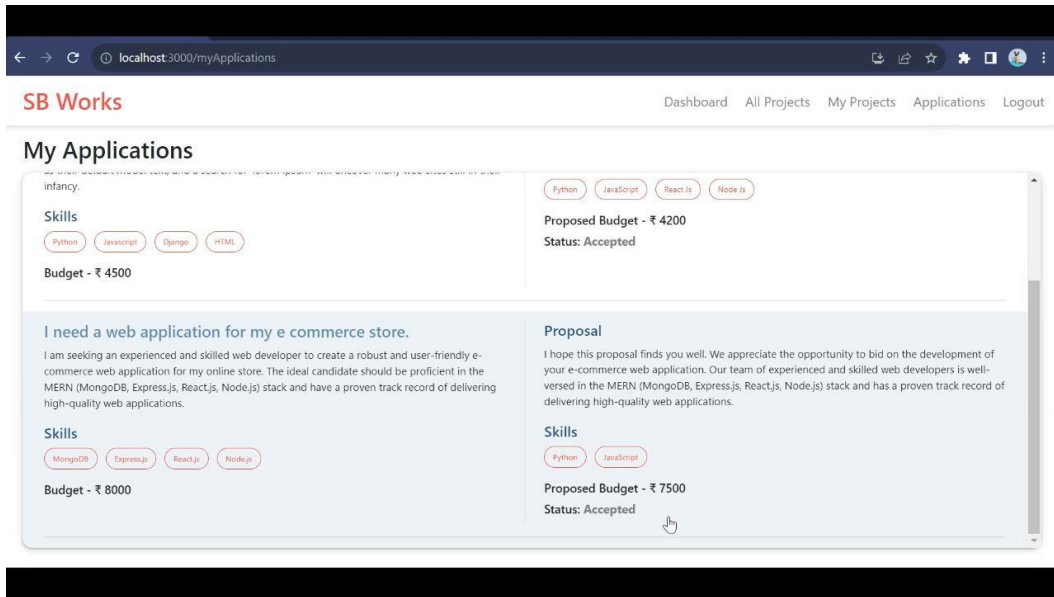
localhost:3000/myApplications

SB Works

Dashboard All Projects My Projects Applications Logout

My Applications

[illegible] infancy.

Skills

Python Javascript Django HTML

Budget - ₹ 4500

Python JavaScript React.Js Node.Js

Proposed Budget - ₹ 4200

Status: Accepted

I need a web application for my e commerce store.

I am seeking an experienced and skilled web developer to create a robust and user-friendly e-commerce web application for my online store. The ideal candidate should be proficient in the MERN (MongoDB, Express.js, React.js, Node.js) stack and have a proven track record of delivering high-quality web applications.

Skills

MongoDB Express.js React.js Node.js

Budget - ₹ 8000

Proposal

I hope this proposal finds you well. We appreciate the opportunity to bid on the development of your e-commerce web application. Our team of experienced and skilled web developers is well-versed in the MERN (MongoDB, Express.js, React.js, Node.js) stack and has a proven track record of delivering high-quality web applications.

Skills

Python JavaScript

Proposed Budget - ₹ 7500

Status: Accepted